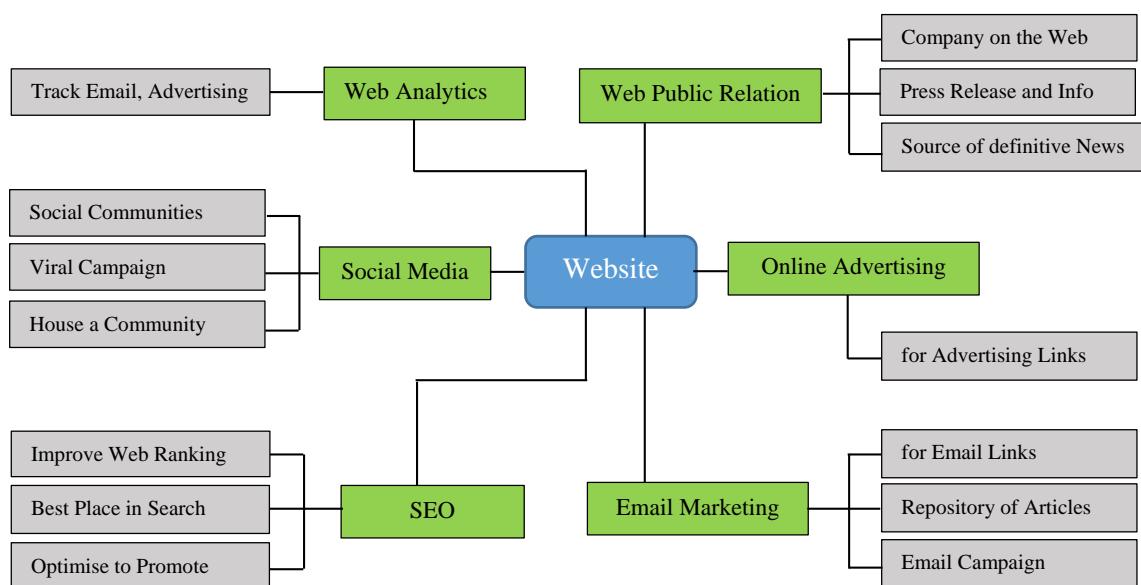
Track Email, Advertising

Web Analytics

Web Public Relation

Company on the Web

Press Release and Info

Source of definitive News

Social Communities

Viral Campaign

House a Community

Social Media

Website

Online Advertising

for Advertising Links

Improve Web Ranking

Best Place in Search

Optimise to Promote

SEO

Email Marketing

for Email Links

Repository of Articles

Email Campaign